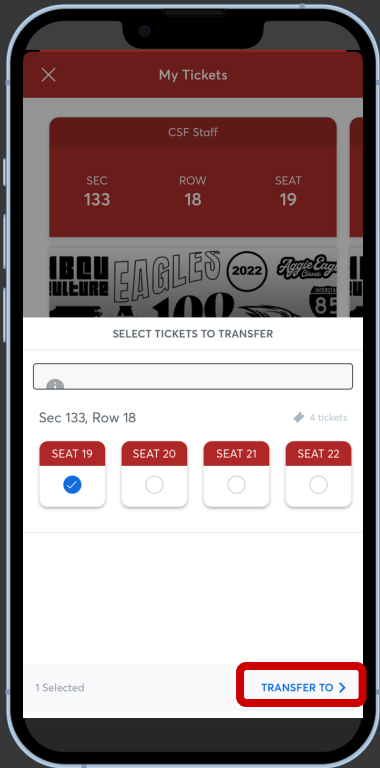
My Tickets

CSF Staff

SEC
133

ROW
18

SEAT
19

EAGLES 2022 Aggie Eagle Classic 100 85 CULTURE

SELECT TICKETS TO TRANSFER

Sec 133, Row 18

4 tickets

SEAT 19

SEAT 20

SEAT 21

SEAT 22

1 Selected

TRANSFER TO